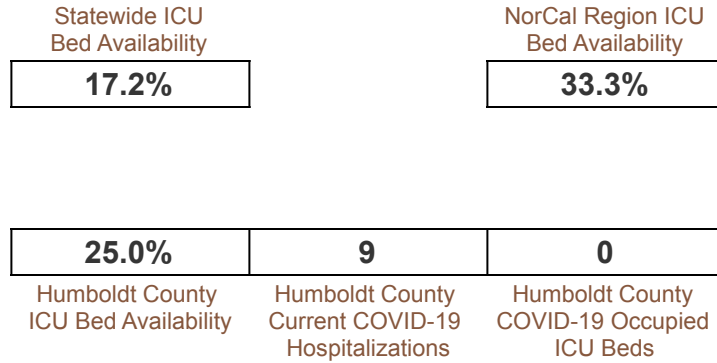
Statewide ICU Bed Availability

17.2%

NorCal Region ICU Bed Availability

33.3%

25.0%

Humboldt County ICU Bed Availability

9

Humboldt County Current COVID-19 Hospitalizations

0

Humboldt County COVID-19 Occupied ICU Beds